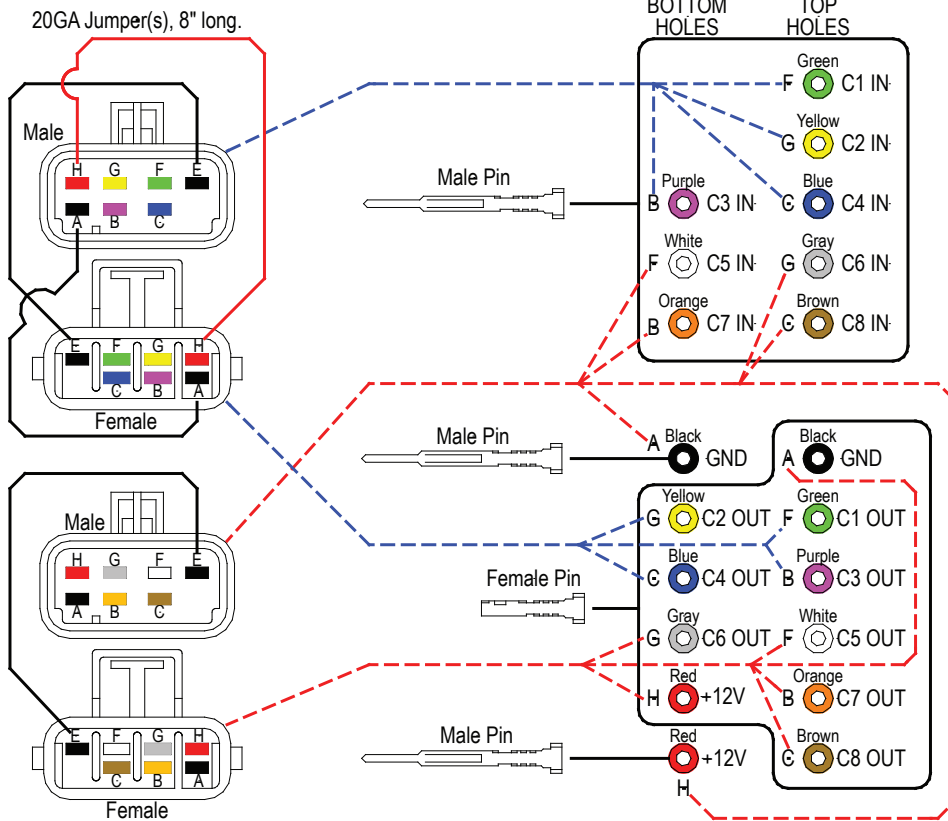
20GA Jumper(s), 8" long.

Male
H G F E
A B C

E F G H
C B A
Female

Male
H G F E
A B C

E F G H
C B A
Female

Male Pin

Male Pin

Female Pin

Male Pin

BOTTOM HOLES
TOP HOLES

Green
F C1 IN
Yellow
G C2 IN
Purple
B C3 IN
Blue
C C4 IN
White
F C5 IN
Gray
G C6 IN
Orange
B C7 IN
Brown
C C8 IN

Black
A GND
Black
A GND

Yellow
G C2 OUT
Green
F C1 OUT
Blue
C C4 OUT
Purple
B C3 OUT
Gray
G C6 OUT
White
F C5 OUT
Red
H +12V
Orange
B C7 OUT
Red
+12V
H
Brown
C C8 OUT